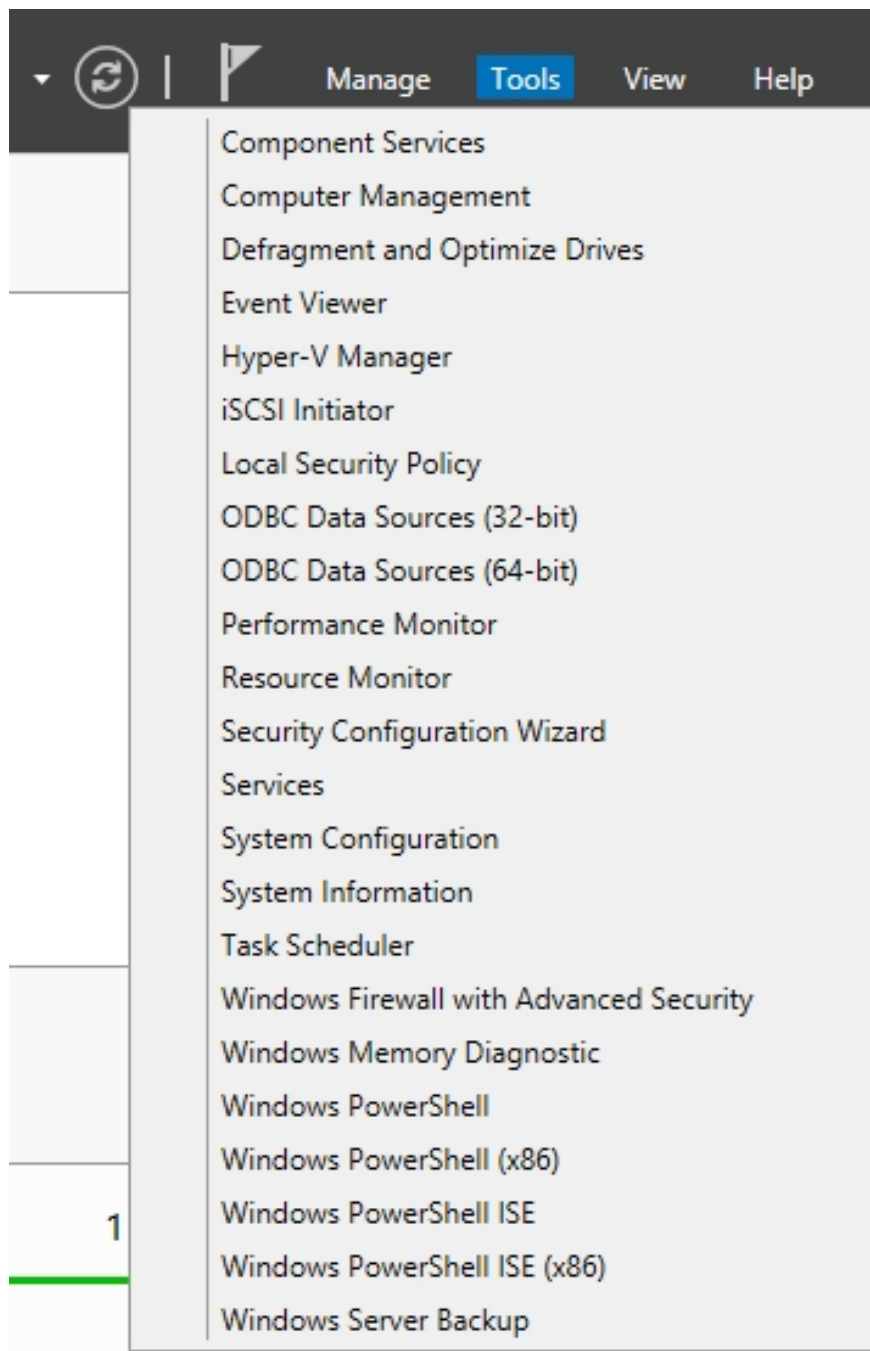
Manage Tools View Help

Component Services
Computer Management
Defragment and Optimize Drives
Event Viewer
Hyper-V Manager
iSCSI Initiator
Local Security Policy
ODBC Data Sources (32-bit)
ODBC Data Sources (64-bit)
Performance Monitor
Resource Monitor
Security Configuration Wizard
Services
System Configuration
System Information
Task Scheduler
Windows Firewall with Advanced Security
Windows Memory Diagnostic
Windows PowerShell
Windows PowerShell (x86)
Windows PowerShell ISE
Windows PowerShell ISE (x86)
Windows Server Backup

1